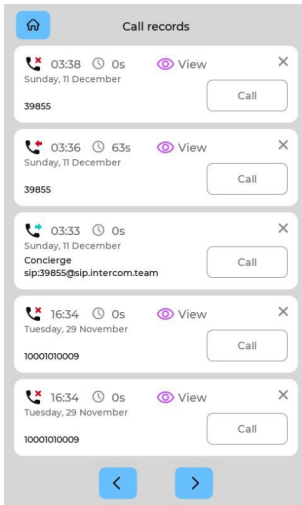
Call records

03:38 0s View ×
Sunday, 11 December
39855
Call

03:36 63s View ×
Sunday, 11 December
39855
Call

03:33 0s ×
Sunday, 11 December
Concierge
sip:39855@sip.intercom.team
Call

16:34 0s View ×
Tuesday, 29 November
10001010009
Call

16:34 0s View ×
Tuesday, 29 November
10001010009
Call

<
>